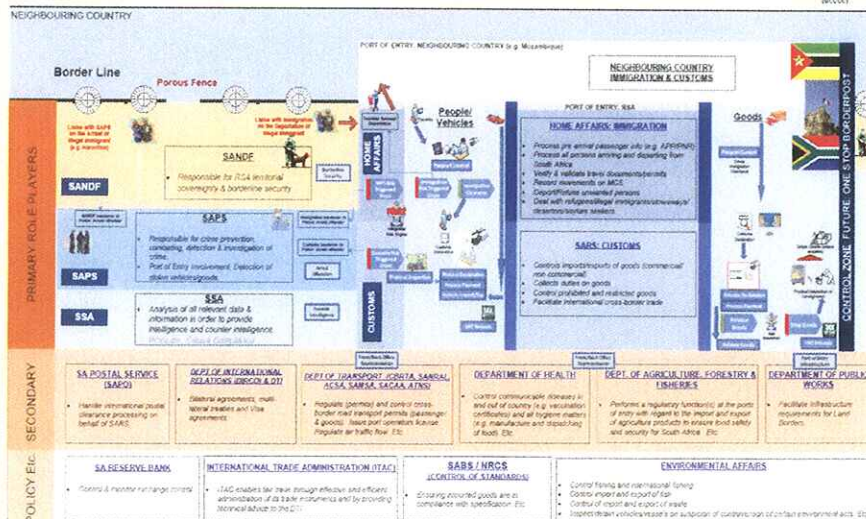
NEIGHBOURING COUNTRY

Border Line

Porous Fence

PORT OF ENTRY: NEIGHBOURING COUNTRY (e.g. Mozambique)

NEIGHBOURING COUNTRY IMMIGRATION & CUSTOMS

PRIMARY ROLE PLAYERS

Liaise with SAPS on the arrest of illegal immigrant (e.g. transfer)

Liaise with Immigration on the deportation of illegal immigrant

SANDF

Responsible for RSA territorial sovereignty & borderline security

SANDF

SAPS

Responsible for crime prevention, combating, detection & investigation of crime.
Port of Entry involvement: Detection of stolen vehicles/goods.

SAPS

SSA

Analysis of all relevant data & information in order to provide intelligence and counter intelligence.

SSA

HOME AFFAIRS

People/ Vehicles

PORT OF ENTRY: RSA

HOME AFFAIRS: IMMIGRATION

Process pre arrival passenger info (e.g. API/PNR)
Process all persons arriving and departing from South Africa
Verify & validate travel documents/permits
Record movements on MCS
Deport/Refuse unwanted persons
Deal with refugees/illegal immigrants/stowaways/deserters/asylum seekers

SARS: CUSTOMS

Control imports/exports of goods (commercial/non commercial)
Collects duties on goods
Control prohibited and restricted goods
Facilitate international cross-border trade

CUSTOMS

Goods

CONTROL ZONE FUTURE: ONE STOP BORDERPOST

SECONDARY

SA POSTAL SERVICE (SAPO)

Handle international postal clearance processing on behalf of SARS.

DEPT OF INTERNATIONAL RELATIONS (DIRCO) & DTI

Bilateral agreements, multilateral treaties and Visa agreements

DEPT OF TRANSPORT (CBRTA, SANRAL, ACSA, SAMSA, SACAA, ATNS)

Regulates (permits) and control cross-border road transport permits (passenger & goods). Issue port operation license. Regulate air traffic flow. Etc.

DEPARTMENT OF HEALTH

Control communicable diseases in and out of country (e.g. vaccination certificates) and all hygiene matters (e.g. manufacture and dispatching of food). Etc.

DEPT. OF AGRICULTURE, FORESTRY & FISHERIES

Performs a regulatory function(s) at the ports of entry with regard to the import and export of agriculture products to ensure food safety and security for South Africa. Etc.

DEPARTMENT OF PUBLIC WORKS

Facilitate infrastructure requirements for Land Borders.

POLICY Etc.

SA RESERVE BANK

Control & monitor exchange control

INTERNATIONAL TRADE ADMINISTRATION (ITAC)

ITAC enables fair trade through effective and efficient administration of its trade instruments and by providing technical advice to the DTI

SABS / NRCS (CONTROL OF STANDARDS)

Ensuring imported goods are in compliance with specification. Etc.

ENVIRONMENTAL AFFAIRS

Control fishing and international fishing
Control import and export of fish
Control of import and export of trees
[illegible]